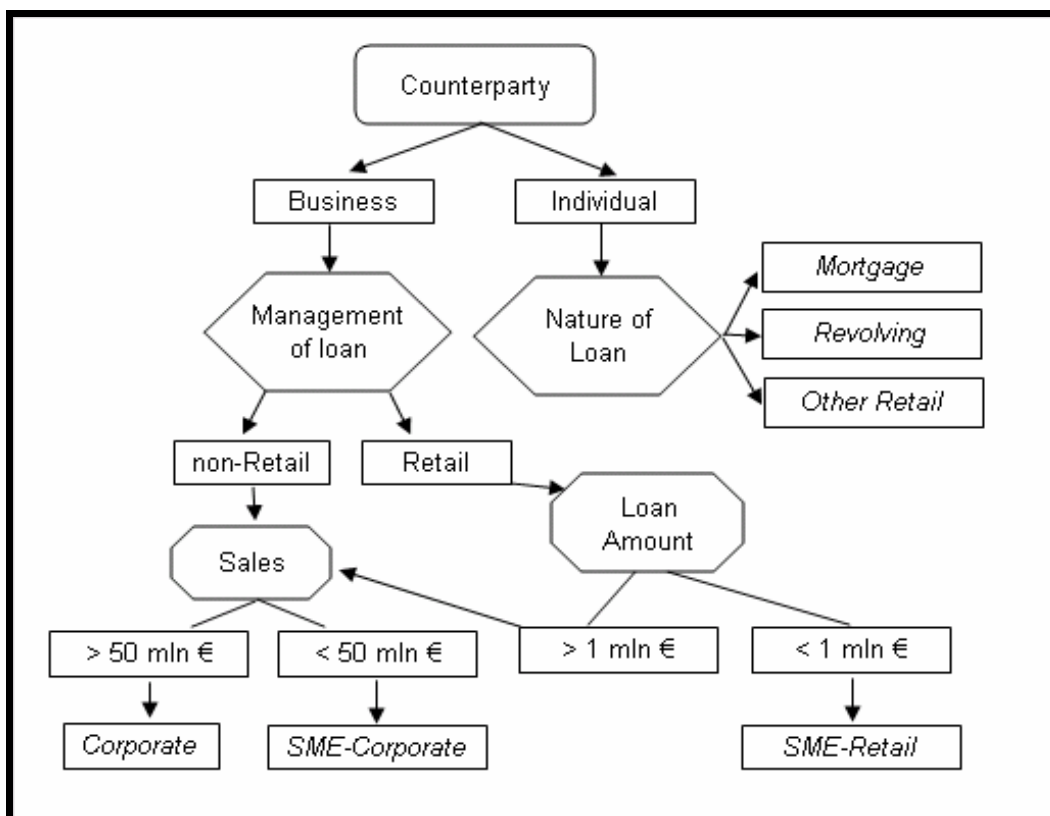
Counterparty

Business

Individual

Management of loan

Nature of Loan

Mortgage

Revolving

Other Retail

non-Retail

Retail

Loan Amount

Sales

> 50 mln €

< 50 mln €

> 1 mln €

< 1 mln €

Corporate

SME-Corporate

SME-Retail